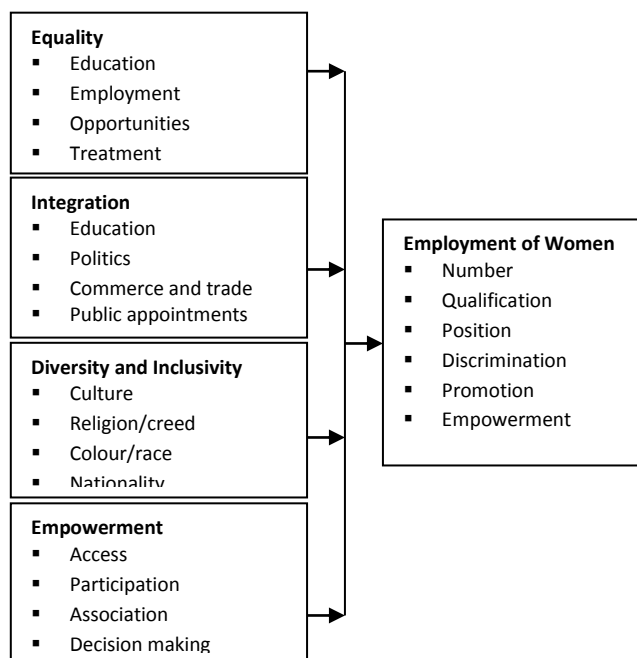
**Equality**
- Education
- Employment
- Opportunities
- Treatment

**Integration**
- Education
- Politics
- Commerce and trade
- Public appointments

**Diversity and Inclusivity**
- Culture
- Religion/creed
- Colour/race
- Nationality

**Empowerment**
- Access
- Participation
- Association
- Decision making

**Employment of Women**
- Number
- Qualification
- Position
- Discrimination
- Promotion
- Empowerment